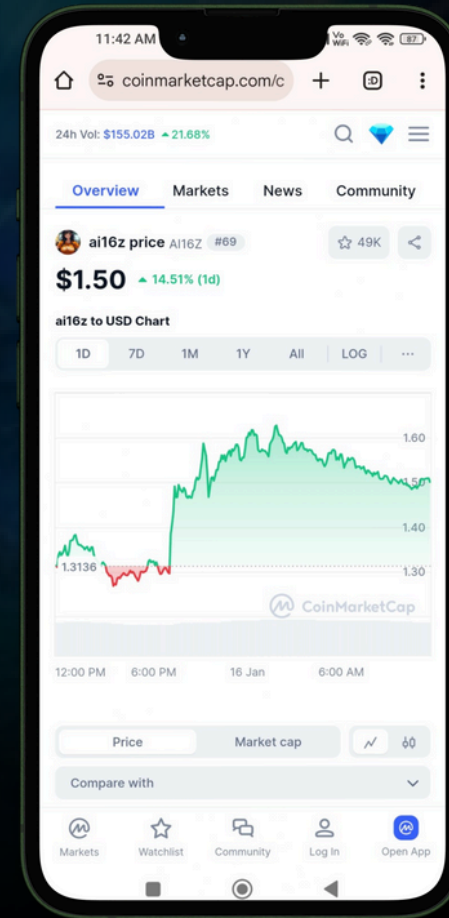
11:42 AM

Vo WiFi 87

coinmarketcap.com/c

+

:D

24h Vol: $155.02B ▲21.68%

Overview

Markets

News

Community

ai16z price AI16Z #69

49K

$1.50 ▲14.51% (1d)

ai16z to USD Chart

1D

7D

1M

1Y

All

LOG

...

1.60

1.50

1.40

1.3136

1.30

CoinMarketCap

12:00 PM

6:00 PM

16 Jan

6:00 AM

Price

Market cap

Compare with

Markets

Watchlist

Community

Log In

Open App